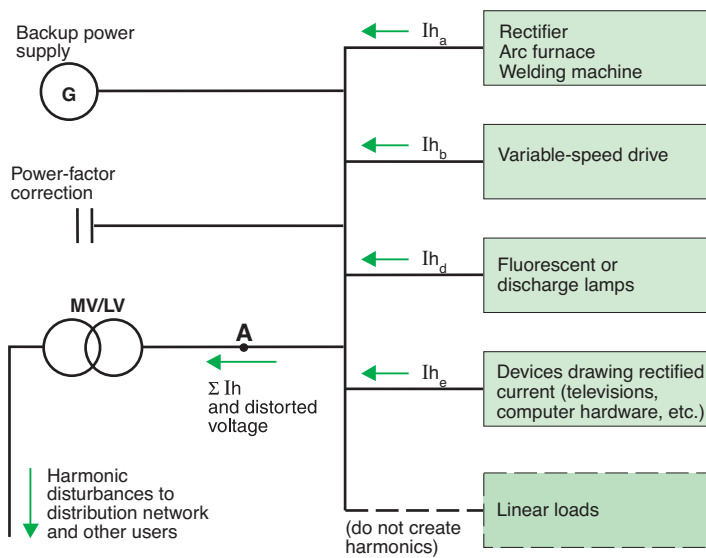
Backup power supply

G

Power-factor correction

MV/LV

A

$\Sigma$ Ih and distorted voltage

Harmonic disturbances to distribution network and other users

Ih$_a$

Rectifier
Arc furnace
Welding machine

Ih$_b$

Variable-speed drive

Ih$_d$

Fluorescent or discharge lamps

Ih$_e$

Devices drawing rectified current (televisions, computer hardware, etc.)

Linear loads

(do not create harmonics)